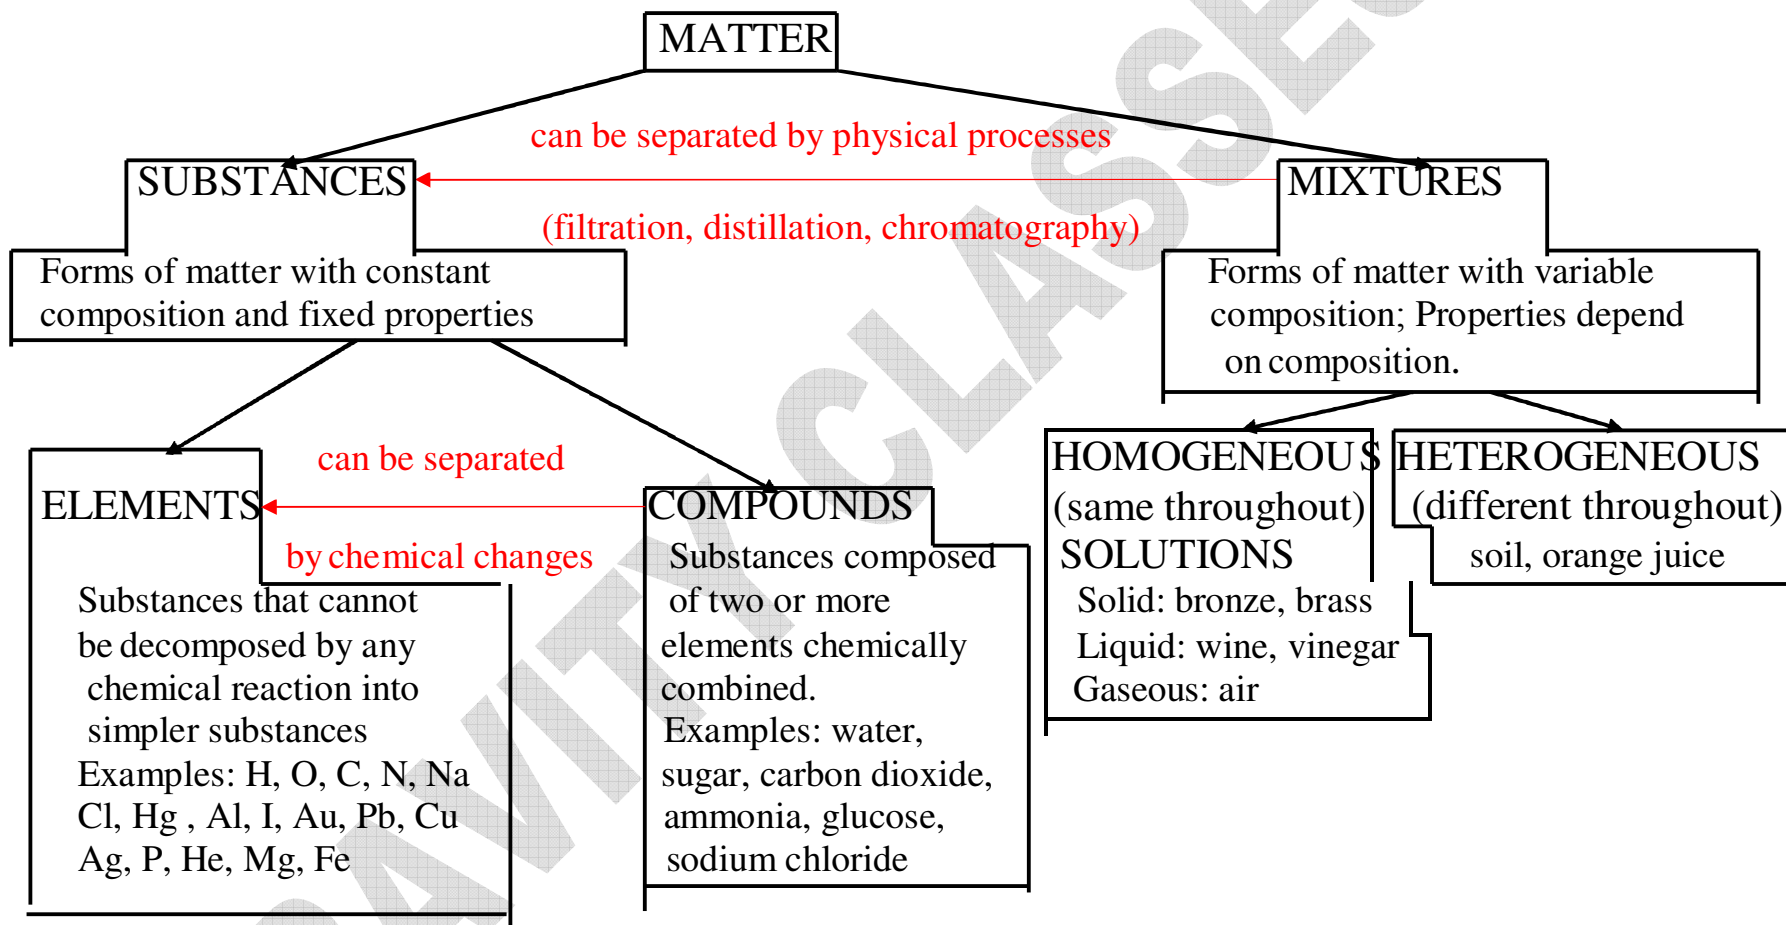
MATTER

can be separated by physical processes

SUBSTANCES

MIXTURES

(filtration, distillation, chromatography)

Forms of matter with constant composition and fixed properties

Forms of matter with variable composition; Properties depend on composition.

ELEMENTS

can be separated

by chemical changes

COMPOUNDS

Substances that cannot be decomposed by any chemical reaction into simpler substances
Examples: H, O, C, N, Na Cl, Hg , Al, I, Au, Pb, Cu Ag, P, He, Mg, Fe

Substances composed of two or more elements chemically combined.
Examples: water, sugar, carbon dioxide, ammonia, glucose, sodium chloride

HOMOGENEOUS
(same throughout)
SOLUTIONS
Solid: bronze, brass
Liquid: wine, vinegar
Gaseous: air

HETEROGENEOUS
(different throughout)
soil, orange juice

GRAVITY CLASSES